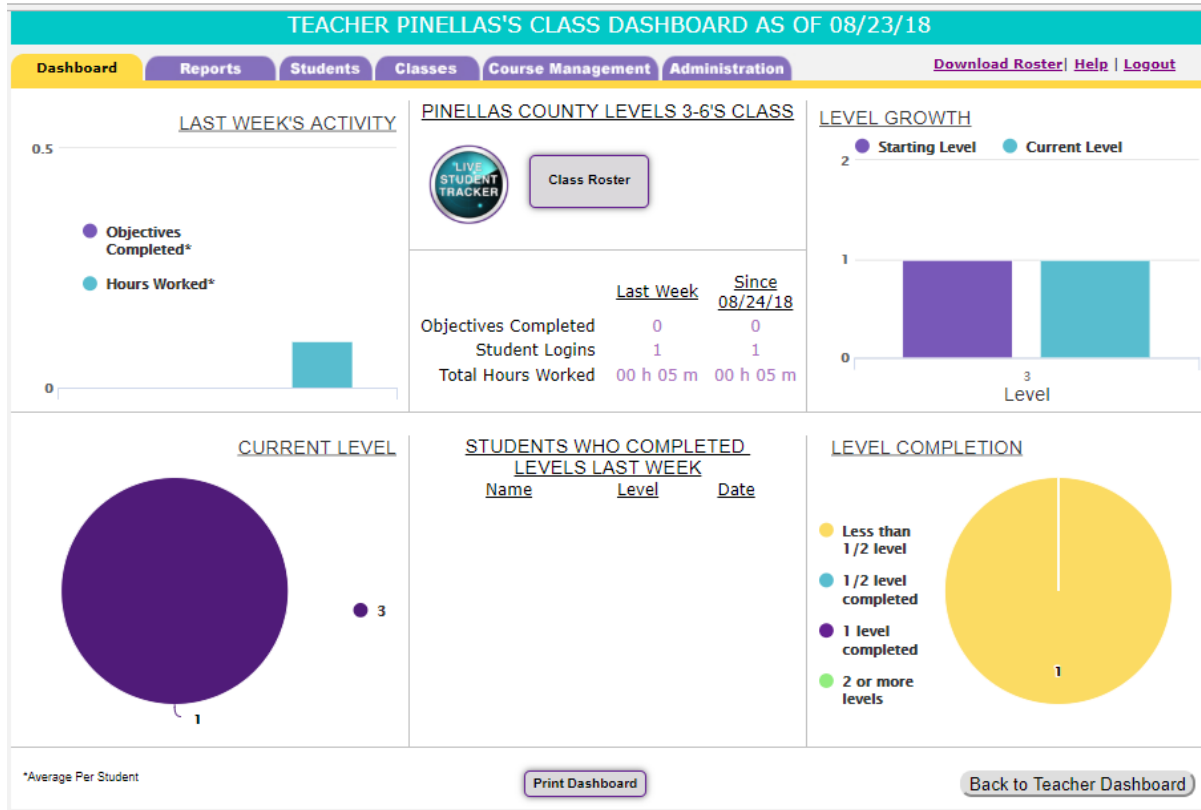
TEACHER PINELLAS'S CLASS DASHBOARD AS OF 08/23/18

Dashboard | Reports | Students | Classes | Course Management | Administration

Download Roster | Help | Logout

LAST WEEK'S ACTIVITY

0.5

Objectives Completed*

Hours Worked*

0

PINELLAS COUNTY LEVELS 3-6'S CLASS

LIVE STUDENT TRACKER

Class Roster

| | Last Week | Since 08/24/18 |
|---|---|---|
| Objectives Completed | 0 | 0 |
| Student Logins | 1 | 1 |
| Total Hours Worked | 00 h 05 m | 00 h 05 m |

LEVEL GROWTH

Starting Level Current Level

2

1

0

3

Level

CURRENT LEVEL

3

1

STUDENTS WHO COMPLETED LEVELS LAST WEEK

| Name | Level | Date |
|---|---|---|

LEVEL COMPLETION

Less than 1/2 level

1/2 level completed

1 level completed

2 or more levels

1

*Average Per Student

Print Dashboard

Back to Teacher Dashboard